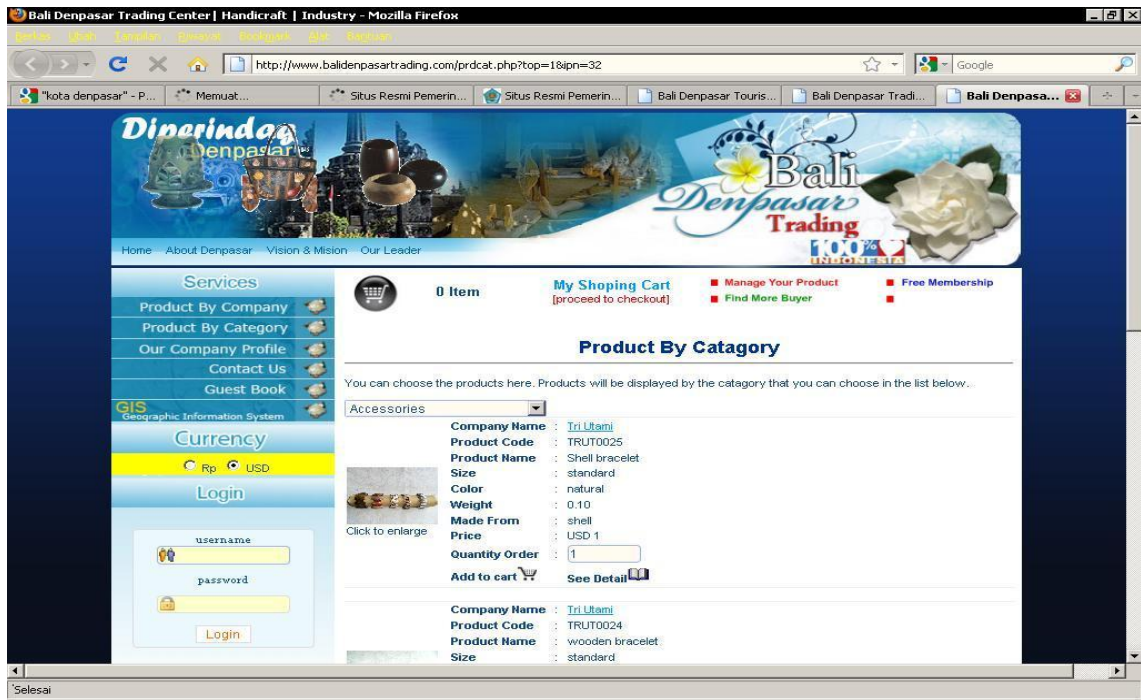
Bali Denpasar Trading Center| Handicraft | Industry - Mozilla Firefox

Berkas Ubah Tampilan Riwayat Bookmark Alat Bantuan

http://www.balidenpasartrading.com/prdcat.php?top=1&ipn=32

Google

"kota denpasar" - P... Memuat... Situs Resmi Pemerin... Situs Resmi Pemerin... Bali Denpasar Touris... Bali Denpasar Tradi... Bali Denpasa...

Diperindag Denpasar

Bali Denpasar Trading

100% INDONESIA

Home About Denpasar Vision & Mision Our Leader

Services
Product By Company
Product By Category
Our Company Profile
Contact Us
Guest Book
GIS Geographic Information System

Currency
Rp USD

Login
username
password
Login

0 Item

My Shoping Cart
[proceed to checkout]

Manage Your Product
Find More Buyer
Free Membership

Product By Catagory

You can choose the products here. Products will be displayed by the catagory that you can choose in the list below.

Accessories

Company Name : Tri Utami
Product Code : TRUT0025
Product Name : Shell bracelet
Size : standard
Color : natural
Weight : 0.10
Made From : shell
Price : USD 1
Quantity Order : 1
Click to enlarge
Add to cart
See Detail

Company Name : Tri Utami
Product Code : TRUT0024
Product Name : wooden bracelet
Size : standard

Selesai